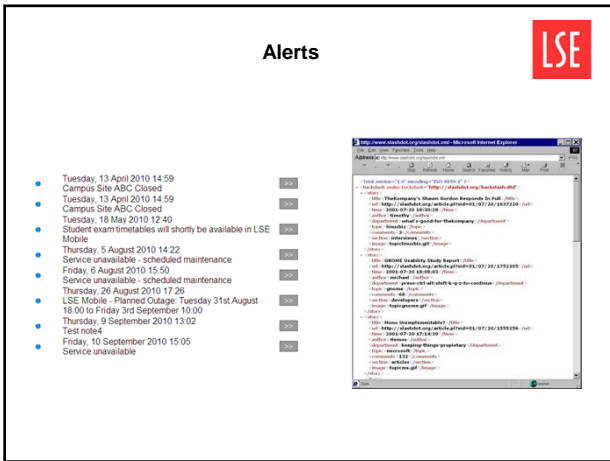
Alerts

LSE

- Tuesday, 13 April 2010 14:59
Campus Site ABC Closed >>
- Tuesday, 13 April 2010 14:59
Campus Site ABC Closed >>
- Tuesday, 18 May 2010 12:40
Student exam timetables will shortly be available in LSE Mobile >>
- Thursday, 5 August 2010 14:22
Service unavailable - scheduled maintenance >>
- Friday, 6 August 2010 15:50
Service unavailable - scheduled maintenance >>
- Thursday, 26 August 2010 17:26
LSE Mobile - Planned Outage: Tuesday 31st August 18:00 to Friday 3rd September 10:00 >>
- Thursday, 9 September 2010 13:02
Test note4 >>
- Friday, 10 September 2010 15:05
Service unavailable >>

http://www.slashdot.org/slashdot.xml - Microsoft Internet Explorer
File Edit View Favorites Tools Help
Address http://www.slashdot.org/slashdot.xml
Stop Refresh Home Search Favorites History Mail Print
<?xml version="1.0" encoding="ISO-8859-1" ?>
- <backslash xmlns:backslash="http://slashdot.org/backslash.dtd">
- <story>
<title>TheKompany's Shawn Gordon Responds In Full</title>
<url>http://slashdot.org/article.pl?sid=01/07/20/1637210</url>
<time>2001-07-20 18:30:28</time>
<author>timothy</author>
<department>what's-good-for-thekompany</department>
<topic>linuxbiz</topic>
<comments>3</comments>
<section>interviews</section>
<image>topiclinuxbiz.gif</image>
</story>
- <story>
<title>GNOME Usability Study Report</title>
<url>http://slashdot.org/article.pl?sid=01/07/20/1752205</url>
<time>2001-07-20 18:08:03</time>
<author>michael</author>
<department>press-ctrl-alt-shift-k-q-z-to-continue</department>
<topic>gnome</topic>
<comments>68</comments>
<section>developers</section>
<image>topicgnome.gif</image>
</story>
- <story>
<title>Hemo Unimplementable?</title>
<url>http://slashdot.org/article.pl?sid=01/07/20/1555256</url>
<time>2001-07-20 17:14:39</time>
<author>Hemos</author>
<department>keeping-things-propietary</department>
<topic>microsoft</topic>
<comments>132</comments>
<section>articles</section>
<image>topicms.gif</image>
</story>
Done Internet